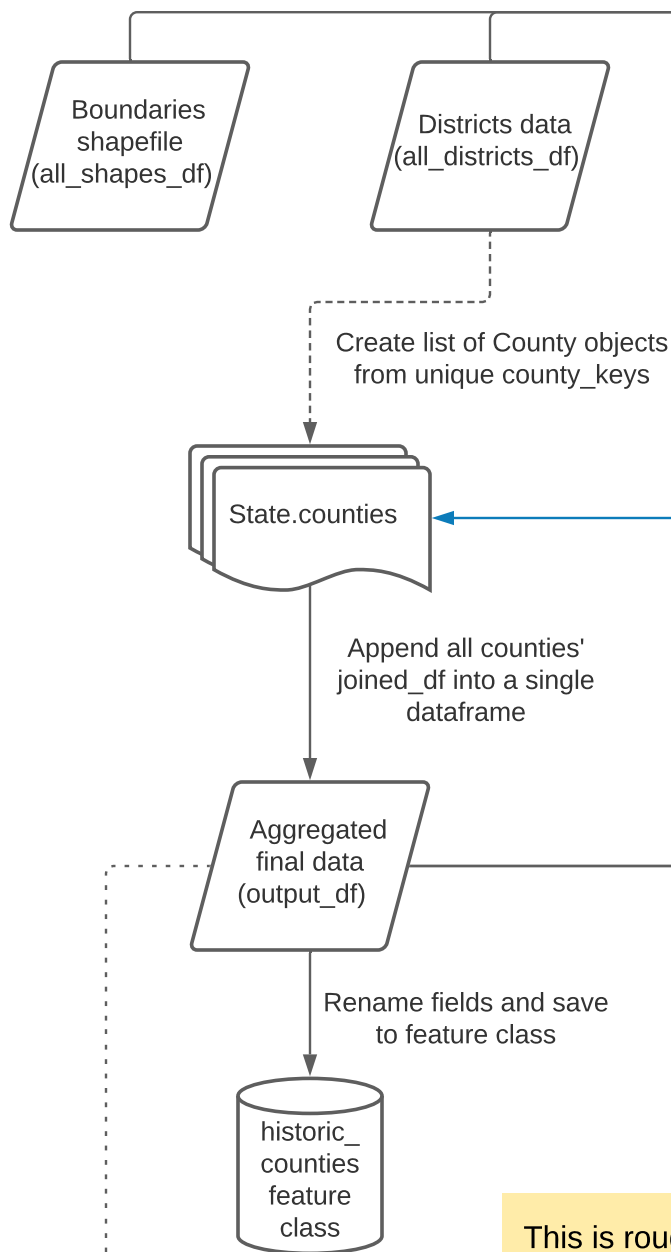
Boundaries shapefile (all_shapes_df)

Districts data (all_districts_df)

Create list of County objects from unique county_keys

State.counties

Append all counties' joined_df into a single dataframe

Aggregated final data (output_df)

Rename fields and save to feature class

historic_ counties feature class

This is rou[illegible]